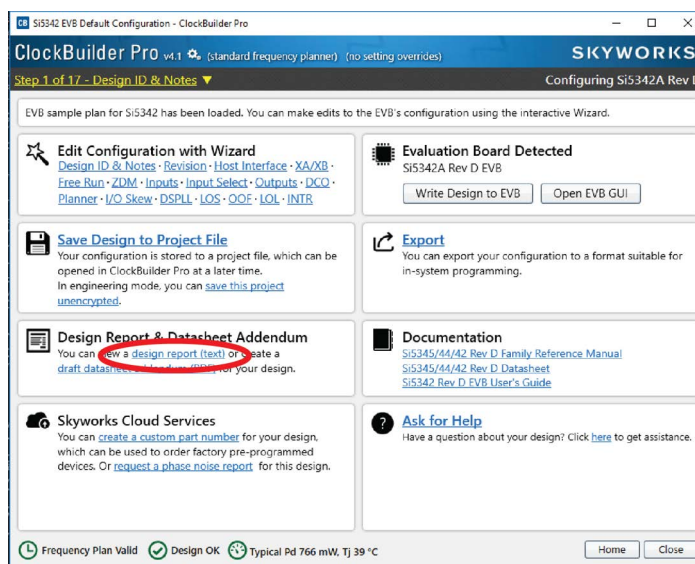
CB Si5342 EVB Default Configuration - ClockBuilder Pro

ClockBuilder Pro v4.1 (standard frequency planner) (no setting overrides)

SKYWORKS

Step 1 of 17 - Design ID & Notes ▼

Configuring Si5342A Rev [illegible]

EVB sample plan for Si5342 has been loaded. You can make edits to the EVB's configuration using the interactive Wizard.

Edit Configuration with Wizard
Design ID & Notes · Revision · Host Interface · XA/XB · Free Run · ZDM · Inputs · Input Select · Outputs · DCO · Planner · I/O Skew · DSPLL · LOS · OOF · LOL · INTR

Evaluation Board Detected
Si5342A Rev D EVB

Write Design to EVB

Open EVB GUI

Save Design to Project File
Your configuration is stored to a project file, which can be opened in ClockBuilder Pro at a later time.
In engineering mode, you can save this project unencrypted.

Export
You can export your configuration to a format suitable for in-system programming.

Design Report & Datasheet Addendum
You can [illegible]ew a design report (text) or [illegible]eate a draft datasheet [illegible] for your design.

Documentation
Si5345/44/42 Rev D Family Reference Manual
Si5345/44/42 Rev D Datasheet
Si5342 Rev D EVB User's Guide

Skyworks Cloud Services
You can create a custom part number for your design, which can be used to order factory pre-programmed devices. Or request a phase noise report for this design.

Ask for Help
Have a question about your design? Click here to get assistance.

Frequency Plan Valid

Design OK

Typical Pd 766 mW, Tj 39 °C

Home

Close